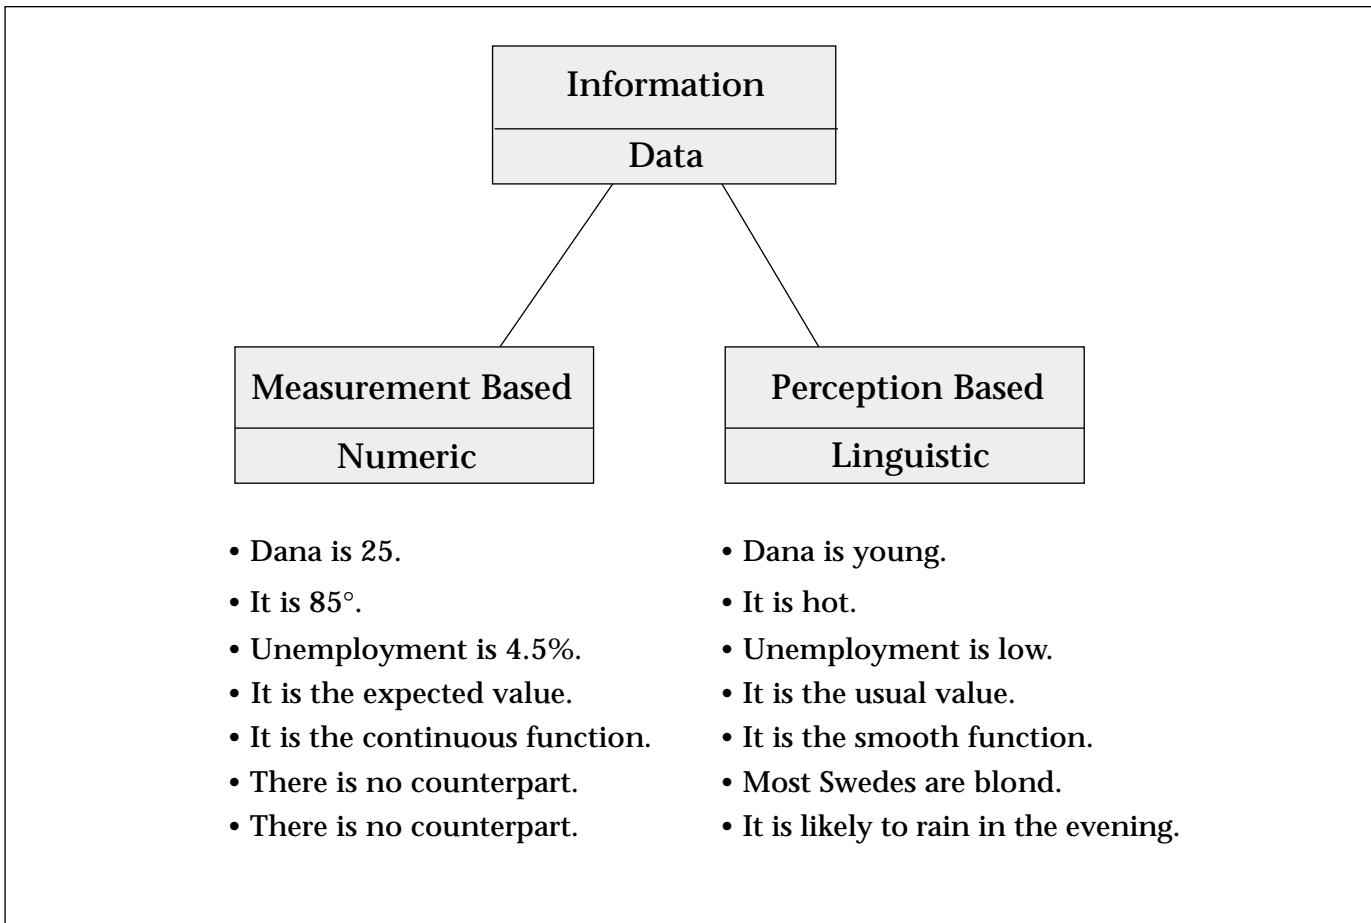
Information

Data

Measurement Based

Numeric

Perception Based

Linguistic

• Dana is 25.
• It is 85°.
• Unemployment is 4.5%.
• It is the expected value.
• It is the continuous function.
• There is no counterpart.
• There is no counterpart.

• Dana is young.
• It is hot.
• Unemployment is low.
• It is the usual value.
• It is the smooth function.
• Most Swedes are blond.
• It is likely to rain in the evening.